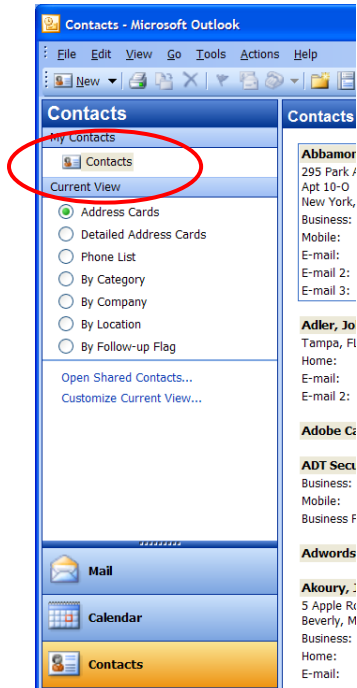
Contacts - Microsoft Outlook

File Edit View Go Tools Actions Help

New

Contacts

My Contacts

Contacts

Current View

Address Cards

Detailed Address Cards

Phone List

By Category

By Company

By Location

By Follow-up Flag

Open Shared Contacts...

Customize Current View...

Mail

Calendar

Contacts

Contacts

Abbamor

295 Park A

Apt 10-O

New York,

Business:

Mobile:

E-mail:

E-mail 2:

E-mail 3:

Adler, Jo

Tampa, Fl

Home:

E-mail:

E-mail 2:

Adobe Ca

ADT Secu

Business:

Mobile:

Business F

Adwords

Akoury, J

5 Apple Ro

Beverly, M

Business:

Home:

E-mail: